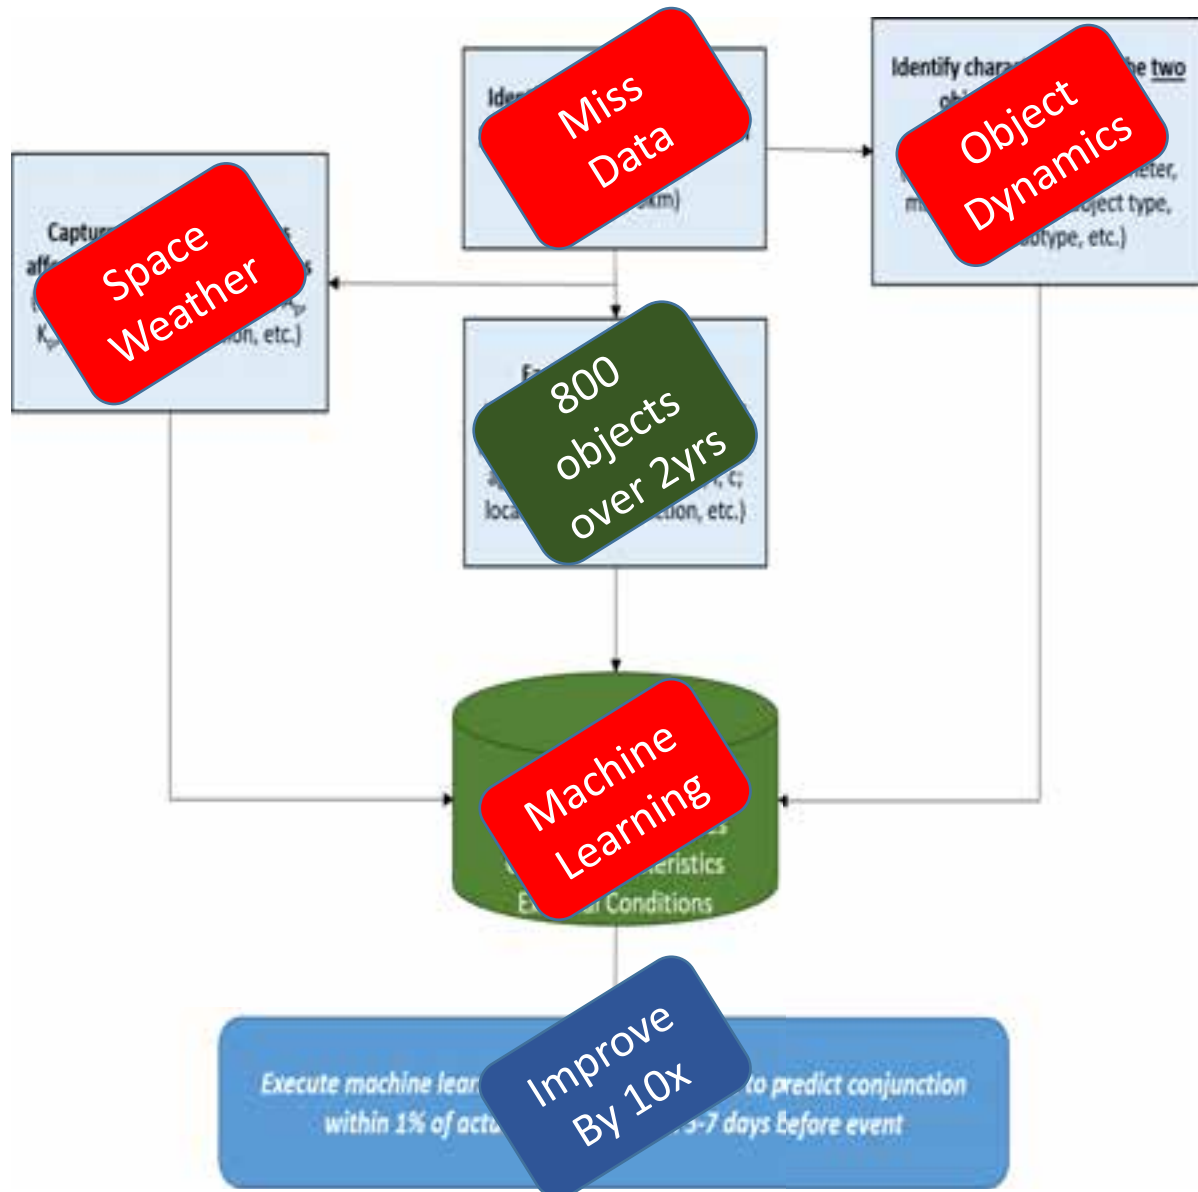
Iden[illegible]

Miss Data

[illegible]km)

Identify chara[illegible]the two obj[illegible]

Object Dynamics

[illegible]eter, m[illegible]ject type, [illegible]btype, etc.)

Captur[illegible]s aff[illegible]s

Space Weather

K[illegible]on, etc.)

Fa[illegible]

800 objects over 2yrs

a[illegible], c, loca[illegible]tion, etc.)

Machine Learning

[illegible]eristics

Ex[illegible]l Conditions

Execute machine lear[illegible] to predict conjunction within 1% of actu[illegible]-7 days before event

Improve By 10x